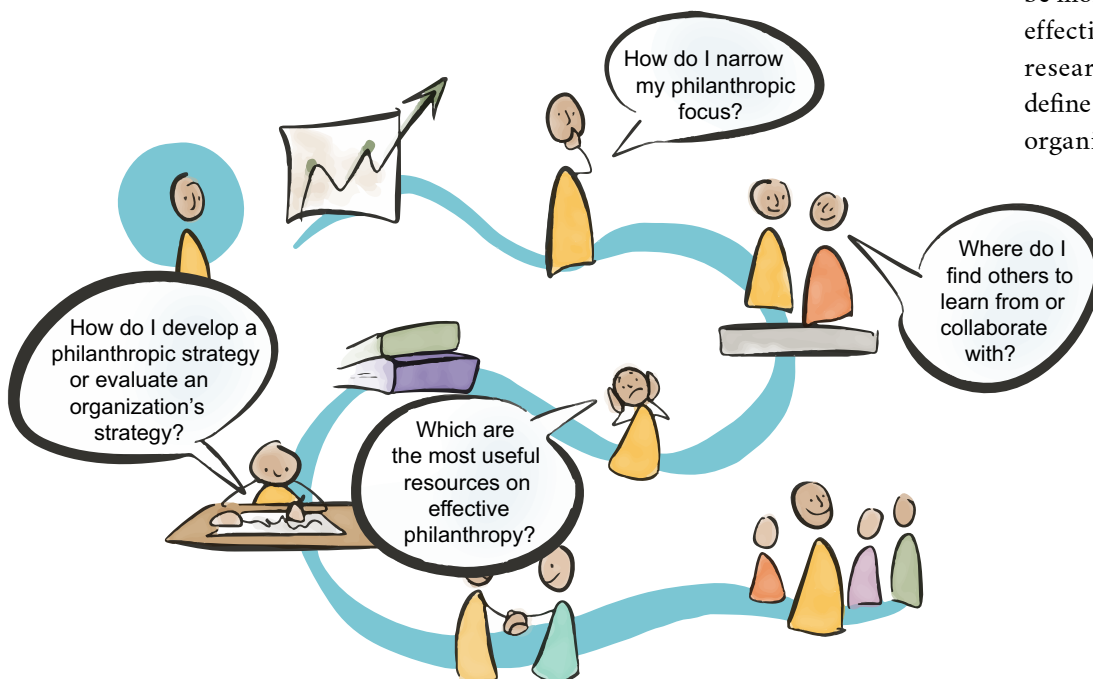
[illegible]
effecti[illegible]
resear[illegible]
define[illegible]
organi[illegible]

How do I narrow my philanthropic focus?

Where do I find others to learn from or collaborate with?

How do I develop a philanthropic strategy or evaluate an organization's strategy?

Which are the most useful resources on effective philanthropy?